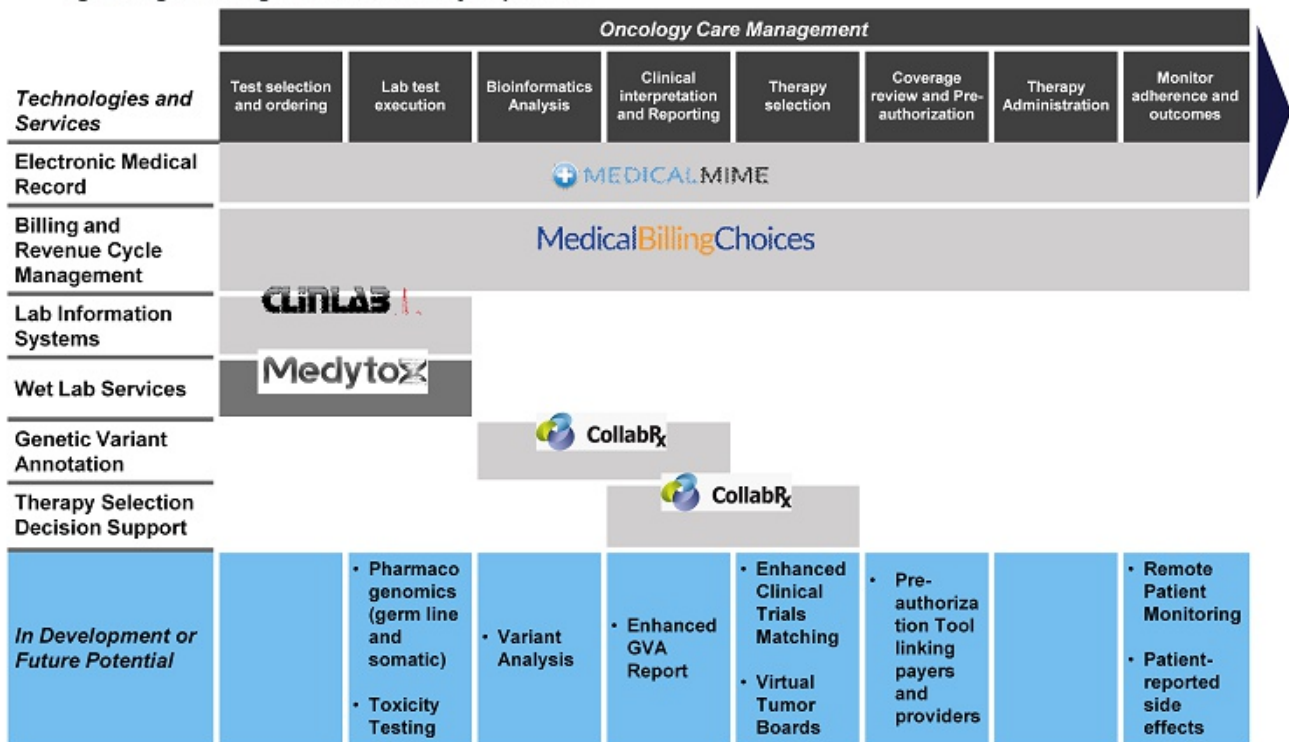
Oncology Care Management

| Technologies and Services | Test selection and ordering | Lab test execution | Bioinformatics Analysis | Clinical interpretation and Reporting | Therapy selection | Coverage review and Pre-authorization | Therapy Administration | Monitor adherence and outcomes |
|---|---|---|---|---|---|---|---|---|
| Electronic Medical Record | MEDICALMIME | | | | | | | |
| Billing and Revenue Cycle Management | MedicalBillingChoices | | | | | | | |
| Lab Information Systems | CLINLAB | | | | | | | |
| Wet Lab Services | Medytox | | | | | | | |
| Genetic Variant Annotation | | | CollabRx | | | | | |
| Therapy Selection Decision Support | | | | CollabRx | | | | |
| In Development or Future Potential | | • Pharmacogenomics (germ line and somatic) • Toxicity Testing | • Variant Analysis | • Enhanced GVA Report | • Enhanced Clinical Trials Matching • Virtual Tumor Boards | • Pre-authorization Tool linking payers and providers | | • Remote Patient Monitoring • Patient-reported side effects |